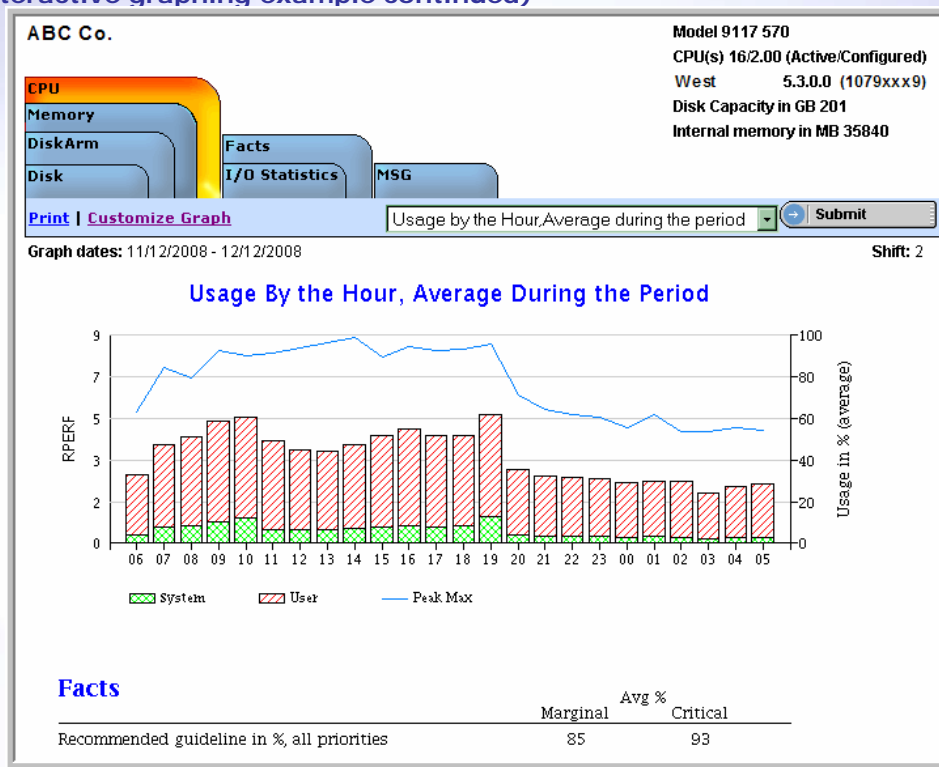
ABC Co.

Model 9117 570
CPU(s) 16/2.00 (Active/Configured)
West 5.3.0.0 (1079xxx9)
Disk Capacity in GB 201
Internal memory in MB 35840

CPU
Memory
DiskArm
Disk
Facts
I/O Statistics
MSG

Print | Customize Graph
Usage by the Hour,Average during the period
Submit

Graph dates: 11/12/2008 - 12/12/2008
Shift: 2

Usage By the Hour, Average During the Period

9
7
5
3
2
0
RPERF

100
80
60
40
20
0
Usage in % (average)

06 07 08 09 10 11 12 13 14 15 16 17 18 19 20 21 22 23 00 01 02 03 04 05

System
User
Peak Max

Facts

Avg %
Marginal Critical
Recommended guideline in %, all priorities 85 93